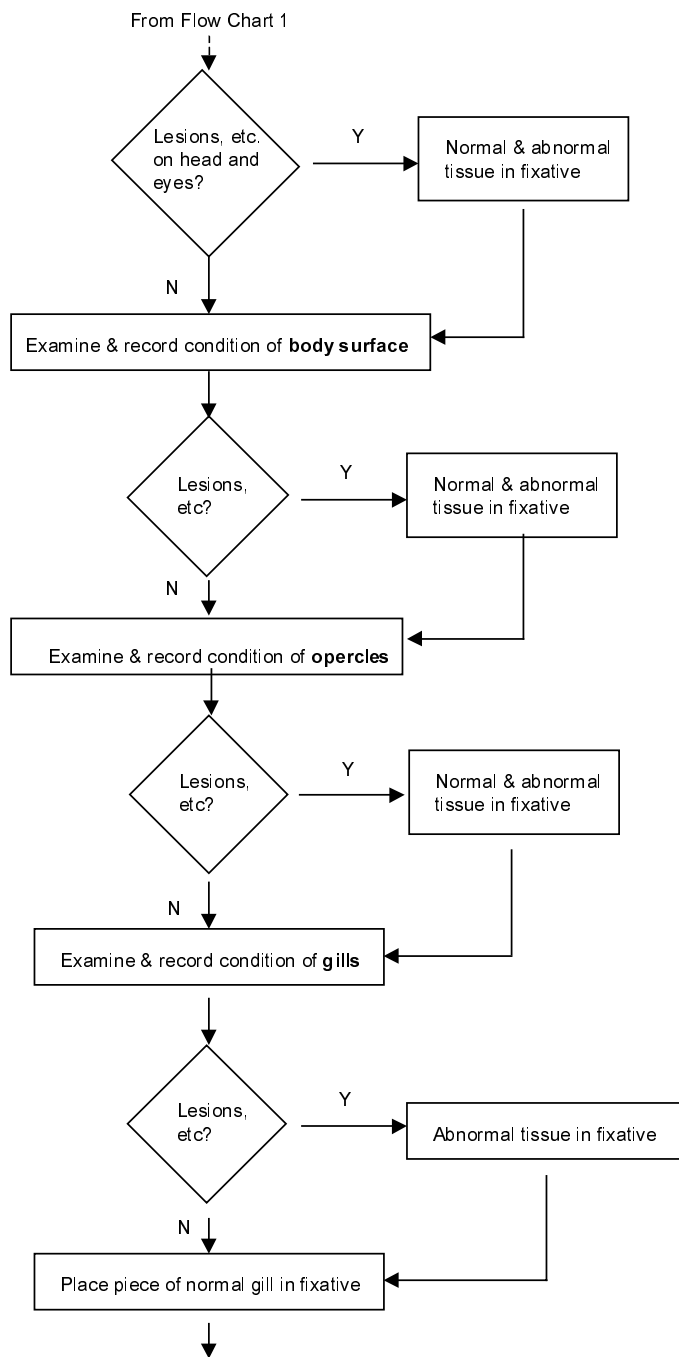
From Flow Chart 1

Lesions, etc. on head and eyes?

Y

Normal & abnormal tissue in fixative

N

Examine & record condition of **body surface**

Lesions, etc?

Y

Normal & abnormal tissue in fixative

N

Examine & record condition of **opercles**

Lesions, etc?

Y

Normal & abnormal tissue in fixative

N

Examine & record condition of **gills**

Lesions, etc?

Y

Abnormal tissue in fixative

N

Place piece of normal gill in fixative